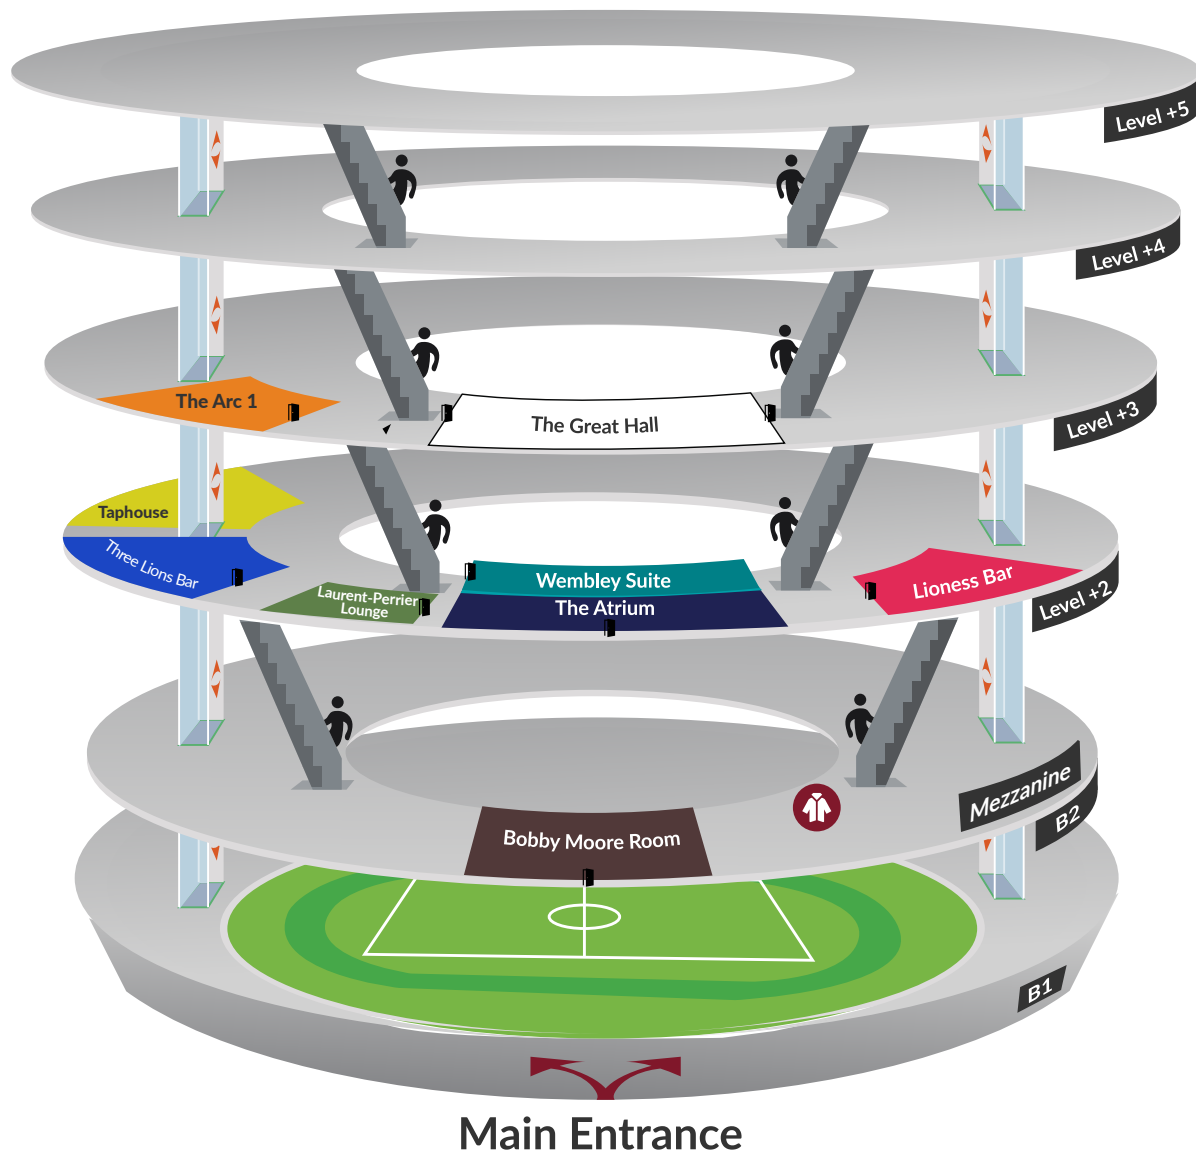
Level +5

Level +4

The Arc 1

The Great Hall

Level +3

Taphouse

Three Lions Bar

Laurent-Perrier Lounge

Wembley Suite

The Atrium

Lioness Bar

Level +2

Mezzanine

B2

Bobby Moore Room

B1

Main Entrance